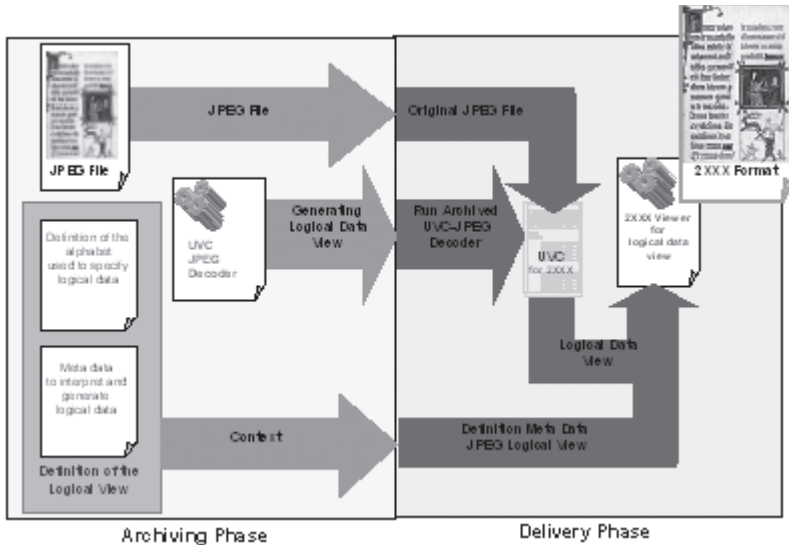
JPEG File

JPEG File

Original JPEG File

2XXX Format

UVC JPEG Decoder

Generating Logical Data View

Run Archived UVC-JPEG Decoder

UVC for 2XXX

2XXX Viewer for logical data view

Definition of the alphabet used to specify logical data

Meta data to interpret and generate logical data

Definition of the Logical View

Logical Data View

Context

Definition Meta Data JPEG Logical View

Archiving Phase

Delivery Phase